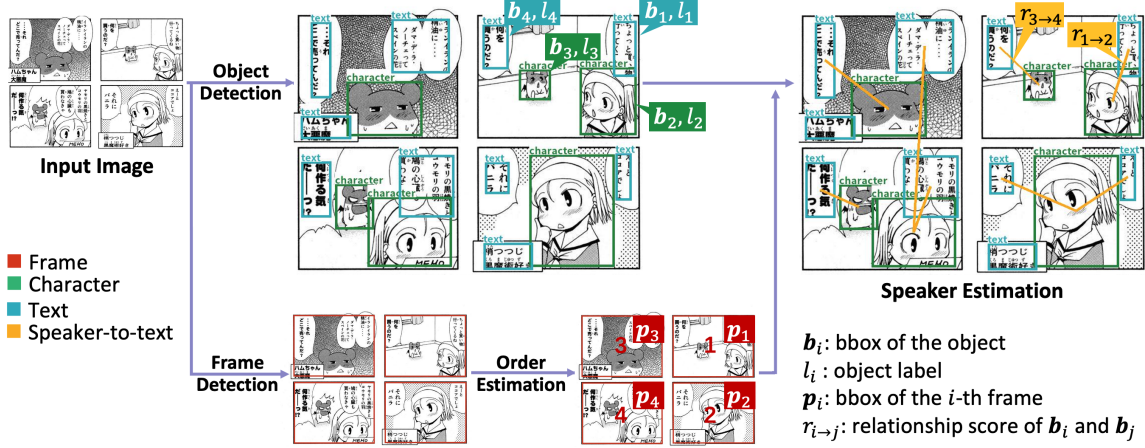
Input Image

Object Detection

text
character
text
$\boldsymbol{b}_4, l_4$
$\boldsymbol{b}_1, l_1$
$\boldsymbol{b}_3, l_3$
character
character
$\boldsymbol{b}_2, l_2$
text
character
character
text
text
character
text
text

Speaker Estimation

text
character
$r_{3\to4}$
$r_{1\to2}$
character
character
text
character
text
text

Frame
Character
Text
Speaker-to-text

Frame Detection

Order Estimation

$\boldsymbol{p}_3$
$\boldsymbol{p}_1$
3
1
$\boldsymbol{p}_4$
$\boldsymbol{p}_2$
4
2

$\boldsymbol{b}_i$: bbox of the object
$l_i$ : object label
$\boldsymbol{p}_i$: bbox of the $i$-th frame
$r_{i\to j}$: relationship score of $\boldsymbol{b}_i$ and $\boldsymbol{b}_j$